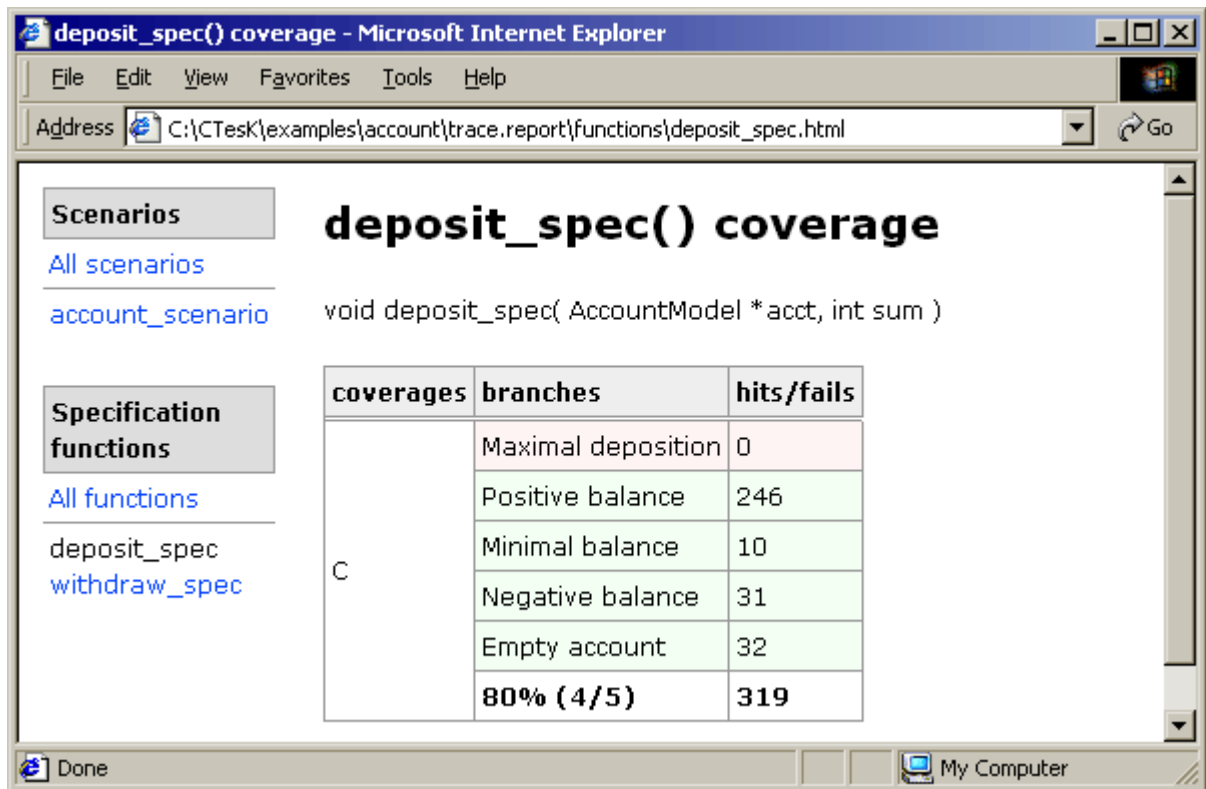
deposit_spec() coverage - Microsoft Internet Explorer

File Edit View Favorites Tools Help

Address C:\CTesK\examples\account\trace.report\functions\deposit_spec.html Go

Scenarios

All scenarios

account_scenario

Specification functions

All functions

deposit_spec
withdraw_spec

deposit_spec() coverage

void deposit_spec( AccountModel *acct, int sum )

| coverages | branches | hits/fails |
|---|---|---|
| C | Maximal deposition | 0 |
| | Positive balance | 246 |
| | Minimal balance | 10 |
| | Negative balance | 31 |
| | Empty account | 32 |
| | **80% (4/5)** | **319** |

Done

My Computer